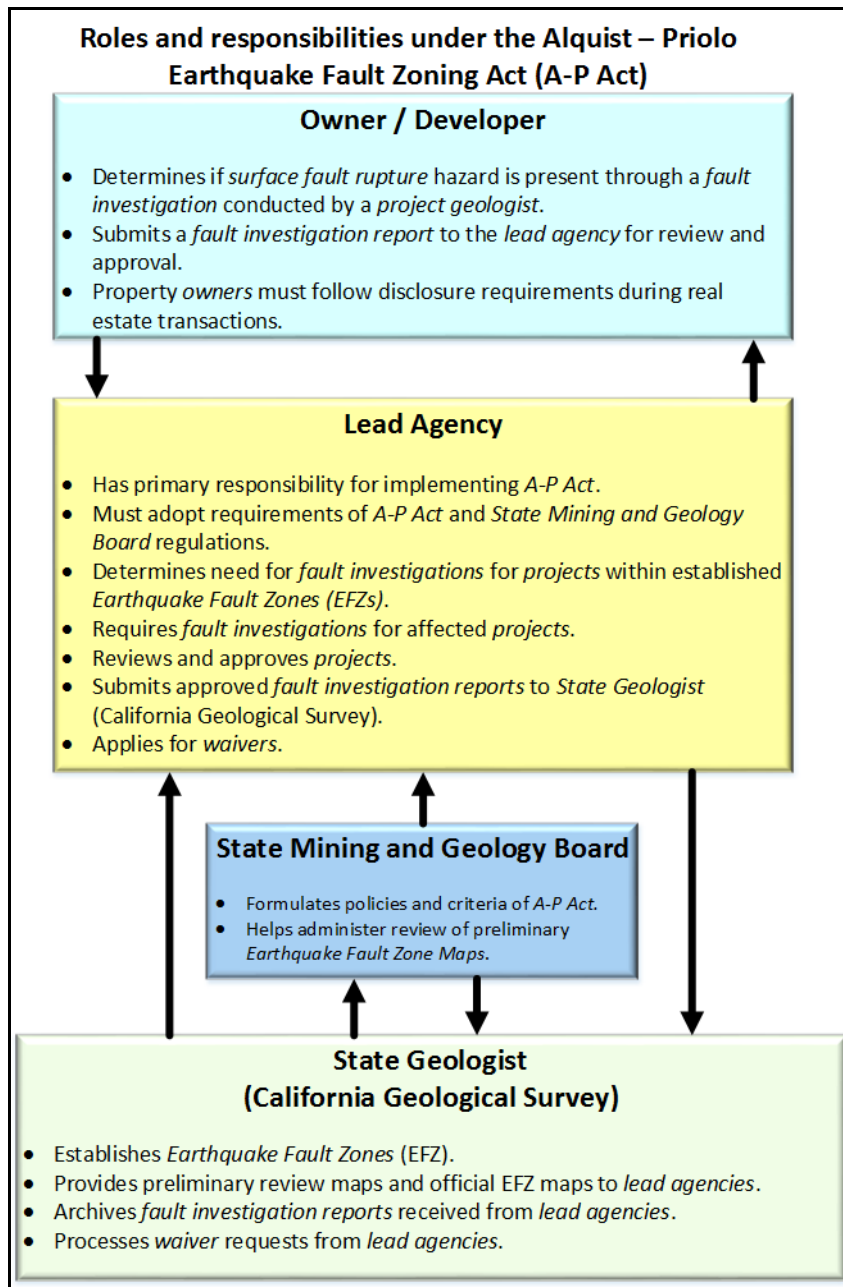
Roles and responsibilities under the Alquist – Priolo Earthquake Fault Zoning Act (A-P Act)

Owner / Developer

- Determines if surface fault rupture hazard is present through a fault investigation conducted by a project geologist.
- Submits a fault investigation report to the lead agency for review and approval.
- Property owners must follow disclosure requirements during real estate transactions.

Lead Agency

- Has primary responsibility for implementing A-P Act.
- Must adopt requirements of A-P Act and State Mining and Geology Board regulations.
- Determines need for fault investigations for projects within established Earthquake Fault Zones (EFZs).
- Requires fault investigations for affected projects.
- Reviews and approves projects.
- Submits approved fault investigation reports to State Geologist (California Geological Survey).
- Applies for waivers.

State Mining and Geology Board

- Formulates policies and criteria of A-P Act.
- Helps administer review of preliminary Earthquake Fault Zone Maps.

State Geologist
(California Geological Survey)

- Establishes Earthquake Fault Zones (EFZ).
- Provides preliminary review maps and official EFZ maps to lead agencies.
- Archives fault investigation reports received from lead agencies.
- Processes waiver requests from lead agencies.